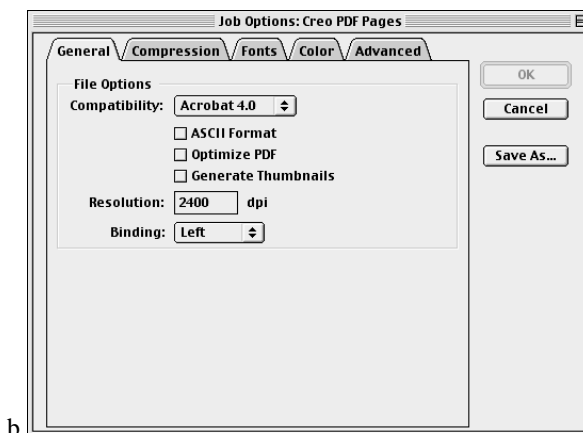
Job Options: Creo PDF Pages

General
Compression
Fonts
Color
Advanced

File Options
Compatibility: Acrobat 4.0
ASCII Format
Optimize PDF
Generate Thumbnails
Resolution: 2400 dpi
Binding: Left

OK
Cancel
Save As...

b